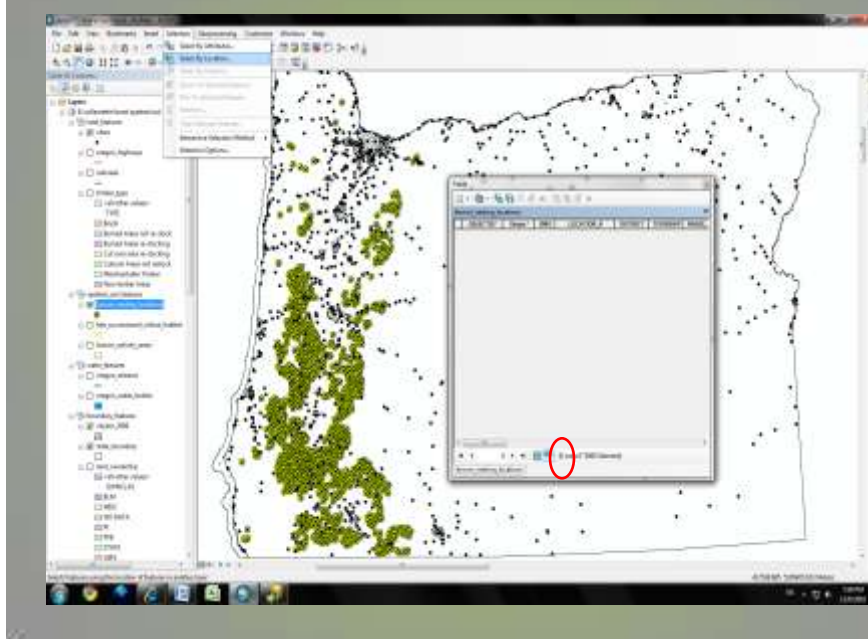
File Edit View Bookmarks Insert Selection Geoprocessing Customize Windows Help

Select By Attributes...
Select By Location...

Table of Contents

Layers
roads
rivers
Burned
Burned Areas not re-stocking
Burned Areas re-stocking
Cut over area re-stocking
Nonstockable Timber
Non-timber Areas
BLM
USFS

Table

(0 out of 1860 Selected)